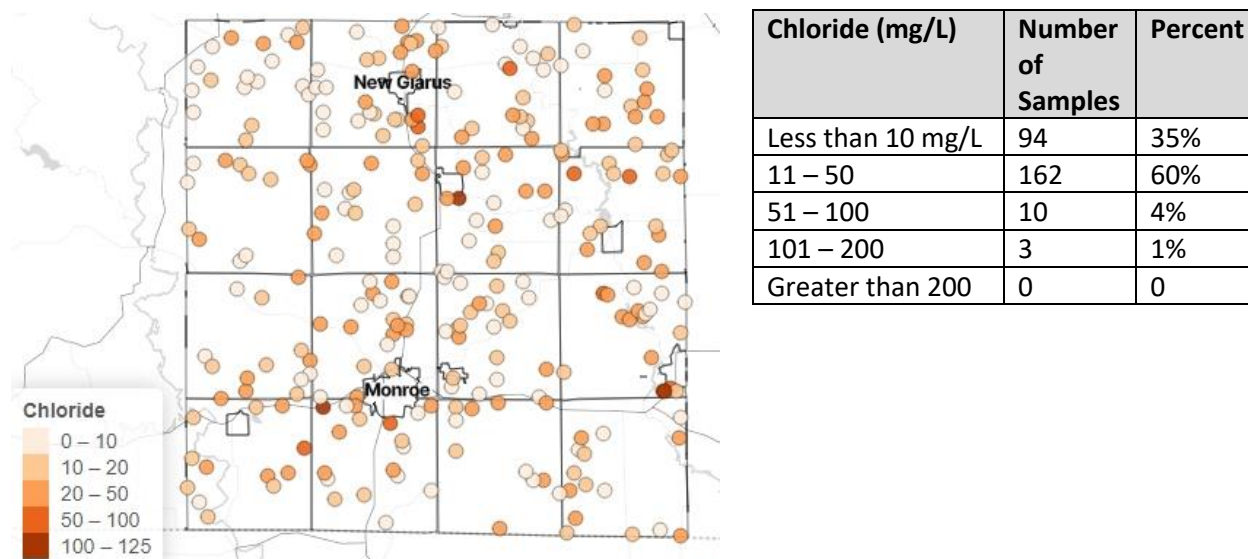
New Glarus

Monroe

Chloride
0 – 10
10 – 20
20 – 50
50 – 100
100 – 125

| Chloride (mg/L) | Number of Samples | Percent |
|---|---|---|
| Less than 10 mg/L | 94 | 35% |
| 11 – 50 | 162 | 60% |
| 51 – 100 | 10 | 4% |
| 101 – 200 | 3 | 1% |
| Greater than 200 | 0 | 0 |